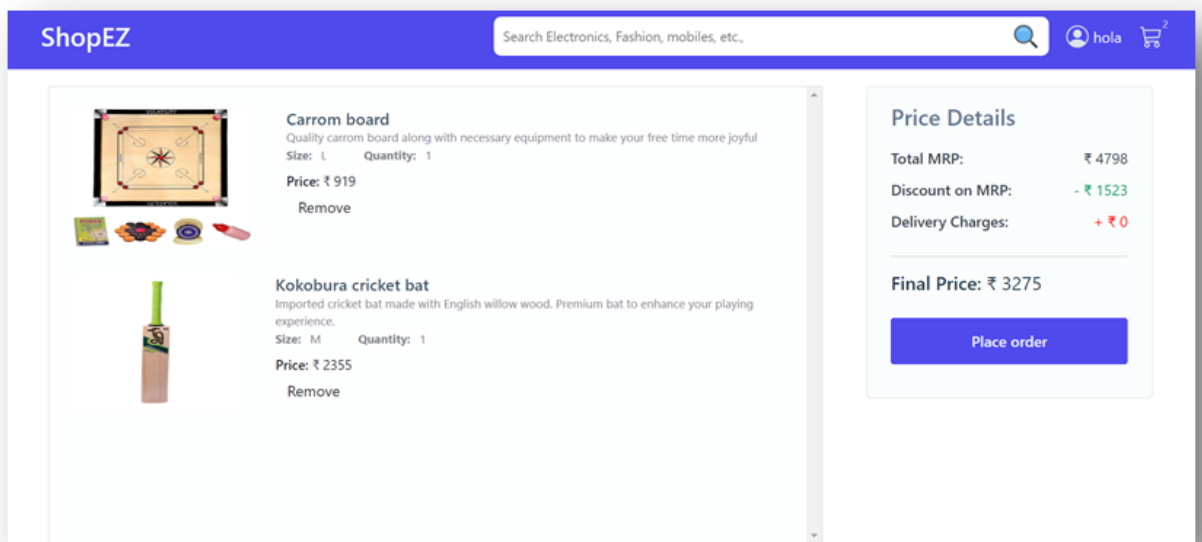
ShopEZ

Search Electronics, Fashion, mobiles, etc.,

hola

2

Carrom board
Quality carrom board along with necessary equipment to make your free time more joyful
Size: L Quantity: 1
Price: ₹ 919
Remove

Kokobura cricket bat
Imported cricket bat made with English willow wood. Premium bat to enhance your playing experience.
Size: M Quantity: 1
Price: ₹ 2355
Remove

Price Details
Total MRP: ₹ 4798
Discount on MRP: - ₹ 1523
Delivery Charges: + ₹ 0

Final Price: ₹ 3275

Place order